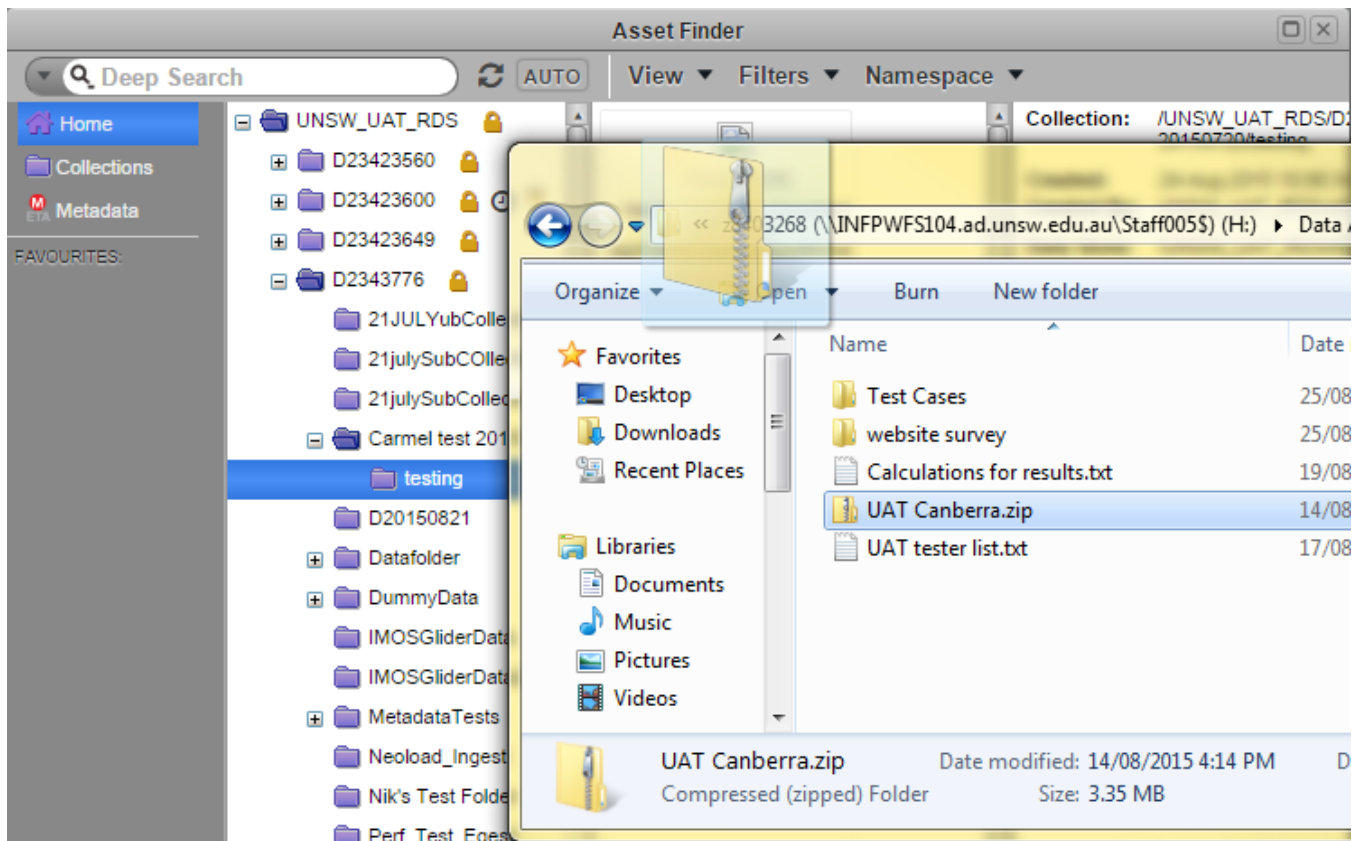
Asset Finder

Deep Search AUTO View ▼ Filters ▼ Namespace ▼

Home
Collections
Metadata
FAVOURITES:

UNSW_UAT_RDS
D23423560
D23423600
D23423649
D2343776
21JULYubColle
21julySubCOlle
21julySubColle
Carmel test 201
testing
D20150821
Datafolder
DummyData
IMOSGliderData
IMOSGliderData
MetadataTests
Neoload_Ingest
Nik's Test Folde
Perf_Test_Eges

Collection: /UNSW_UAT_RDS/D2 20150720/testing

« z3403268 (\\INFPWFS104.ad.unsw.edu.au\Staff005$) (H:) ▸ Data

Organize ▼ Open ▼ Burn New folder

Favorites
Desktop
Downloads
Recent Places

Libraries
Documents
Music
Pictures
Videos

| Name | Date |
|---|---|
| Test Cases | 25/08 |
| website survey | 25/08 |
| Calculations for results.txt | 19/08 |
| UAT Canberra.zip | 14/08 |
| UAT tester list.txt | 17/08 |

UAT Canberra.zip Date modified: 14/08/2015 4:14 PM D
Compressed (zipped) Folder Size: 3.35 MB